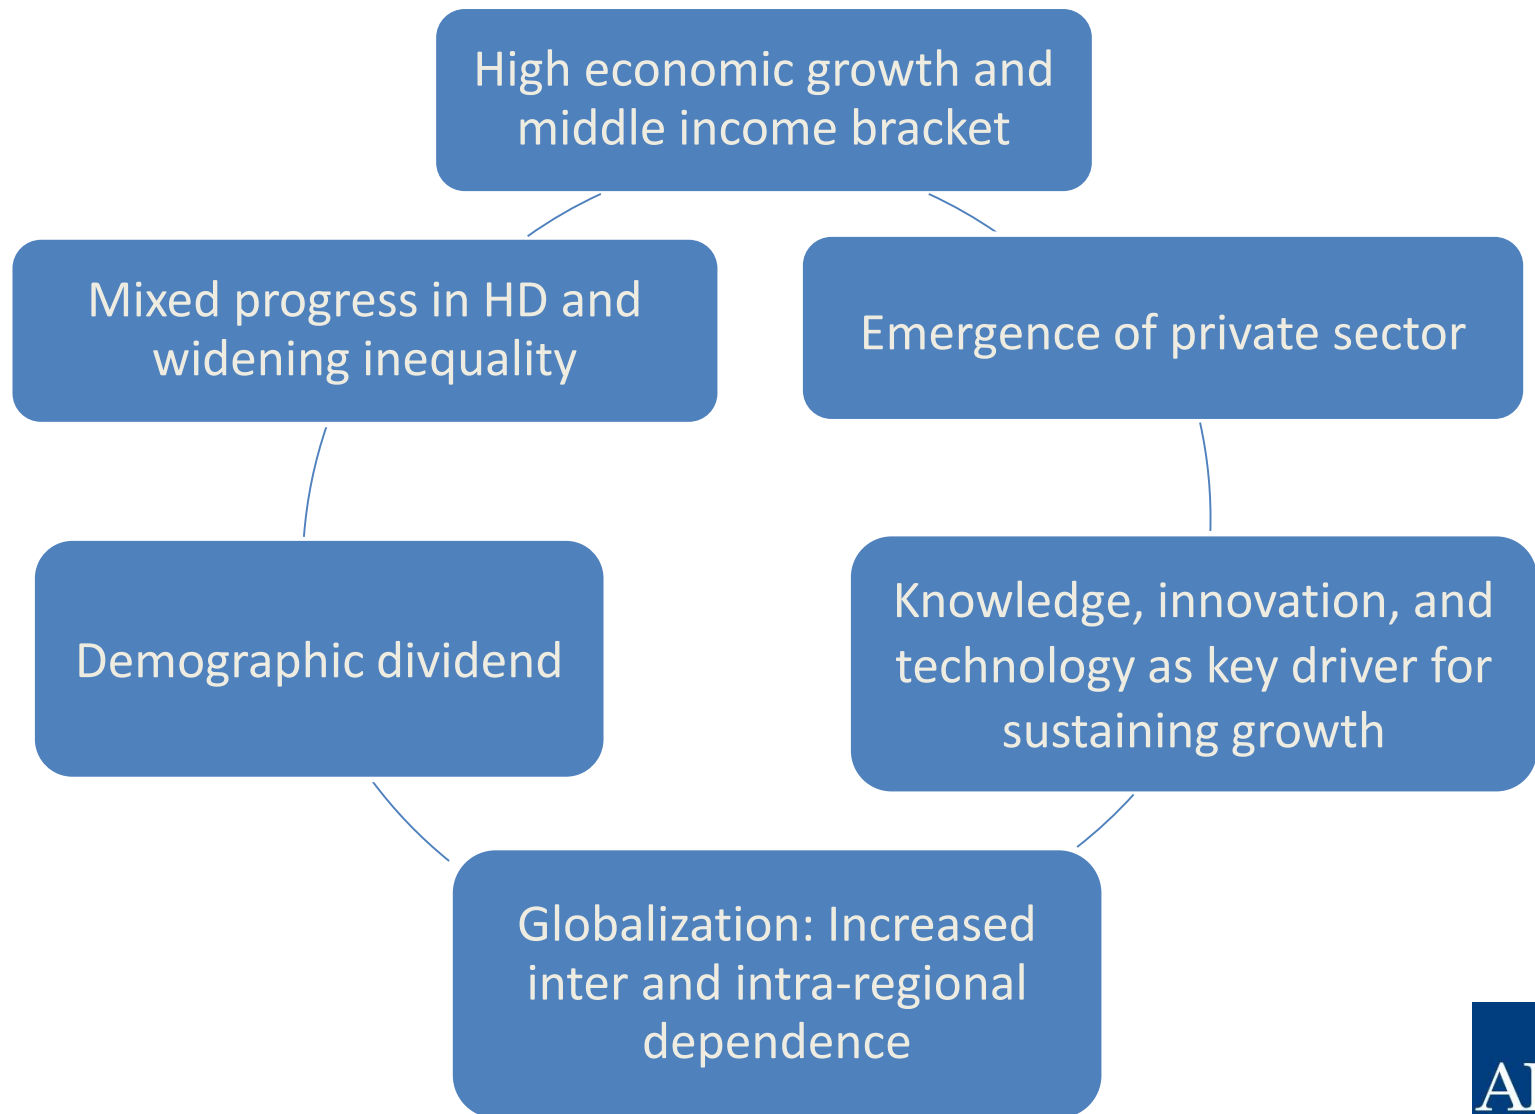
High economic growth and middle income bracket

Emergence of private sector

Knowledge, innovation, and technology as key driver for sustaining growth

Globalization: Increased inter and intra-regional dependence

Demographic dividend

Mixed progress in HD and widening inequality

AI